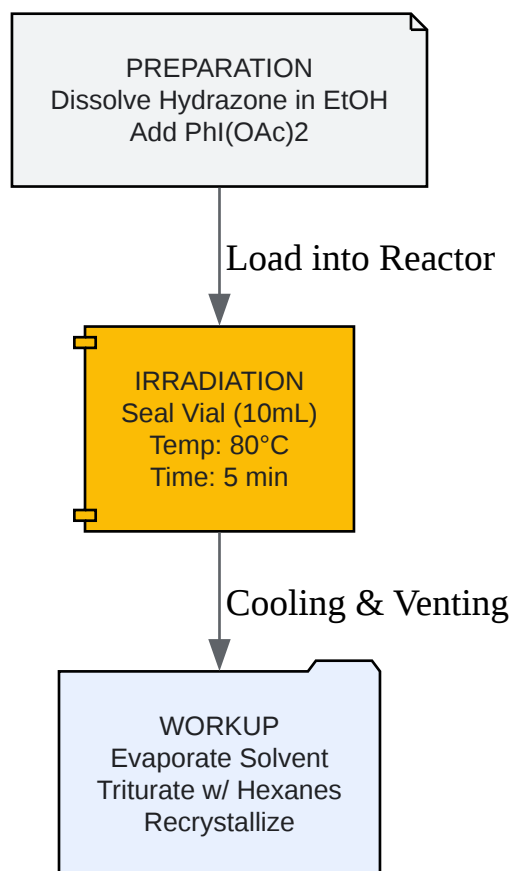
PREPARATION
Dissolve Hydrazone in EtOH
Add PhI(OAc)2

Load into Reactor

IRRADIATION
Seal Vial (10mL)
Temp: 80°C
Time: 5 min

Cooling & Venting

WORKUP
Evaporate Solvent
Triturate w/ Hexanes
Recrystallize